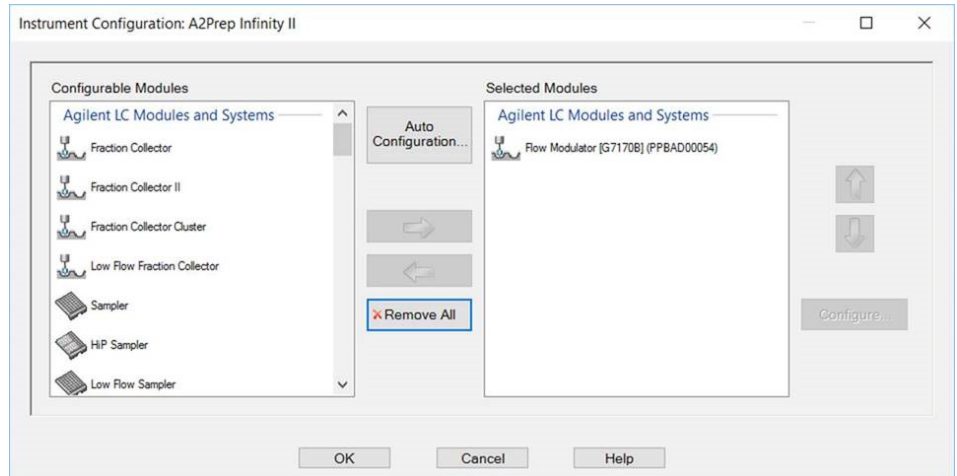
Instrument Configuration: A2Prep Infinity II

Configurable Modules

Agilent LC Modules and Systems

Fraction Collector

Fraction Collector II

Fraction Collector Cluster

Low Flow Fraction Collector

Sampler

HiP Sampler

Low Flow Sampler

Auto Configuration...

Remove All

Selected Modules

Agilent LC Modules and Systems

Flow Modulator [G7170B] (PPBAD00054)

Configure...

OK

Cancel

Help